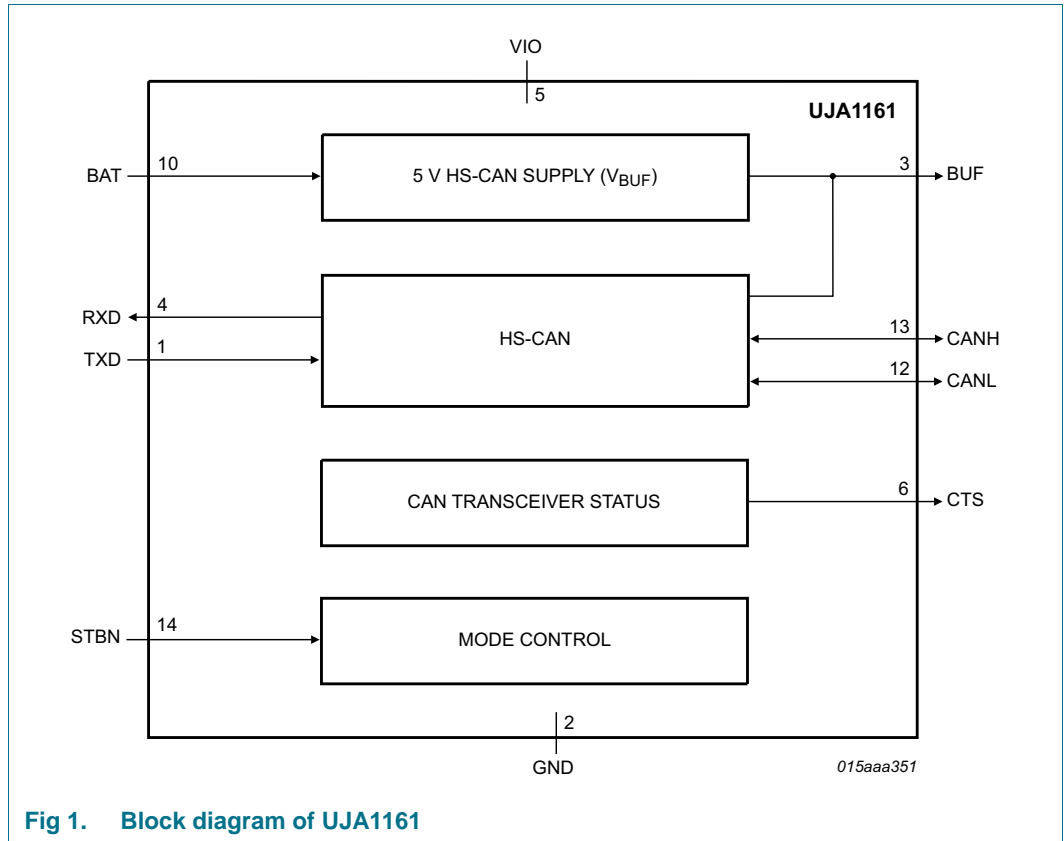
VIO

5

UJA1161

BAT 10

5 V HS-CAN SUPPLY ($V_{BUF}$)

3 BUF

RXD 4

TXD 1

HS-CAN

13 CANH

12 CANL

CAN TRANSCEIVER STATUS

6 CTS

STBN 14

MODE CONTROL

2

GND

015aaa351

Fig 1. Block diagram of UJA1161